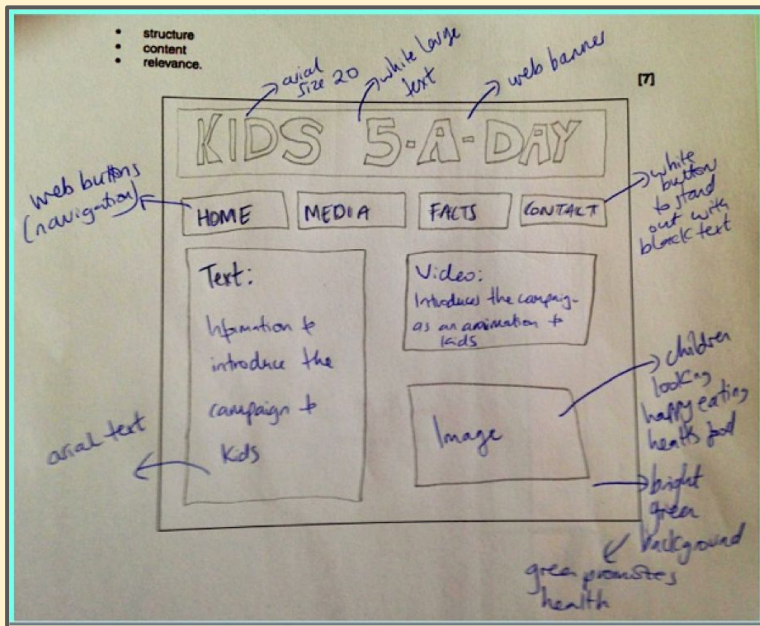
• structure
• content
• relevance.

[7]

arial size 20

white large text

web banner

KIDS 5-A-DAY

web buttons (navigation)

HOME

MEDIA

FACTS

CONTACT

white button to stand out with black text

Text:

Information to introduce the campaign to kids

Video:

Introduce the campaign as an animation to kids

Image

children looking happy eating healthy food

arial text

bright green background

green promotes health